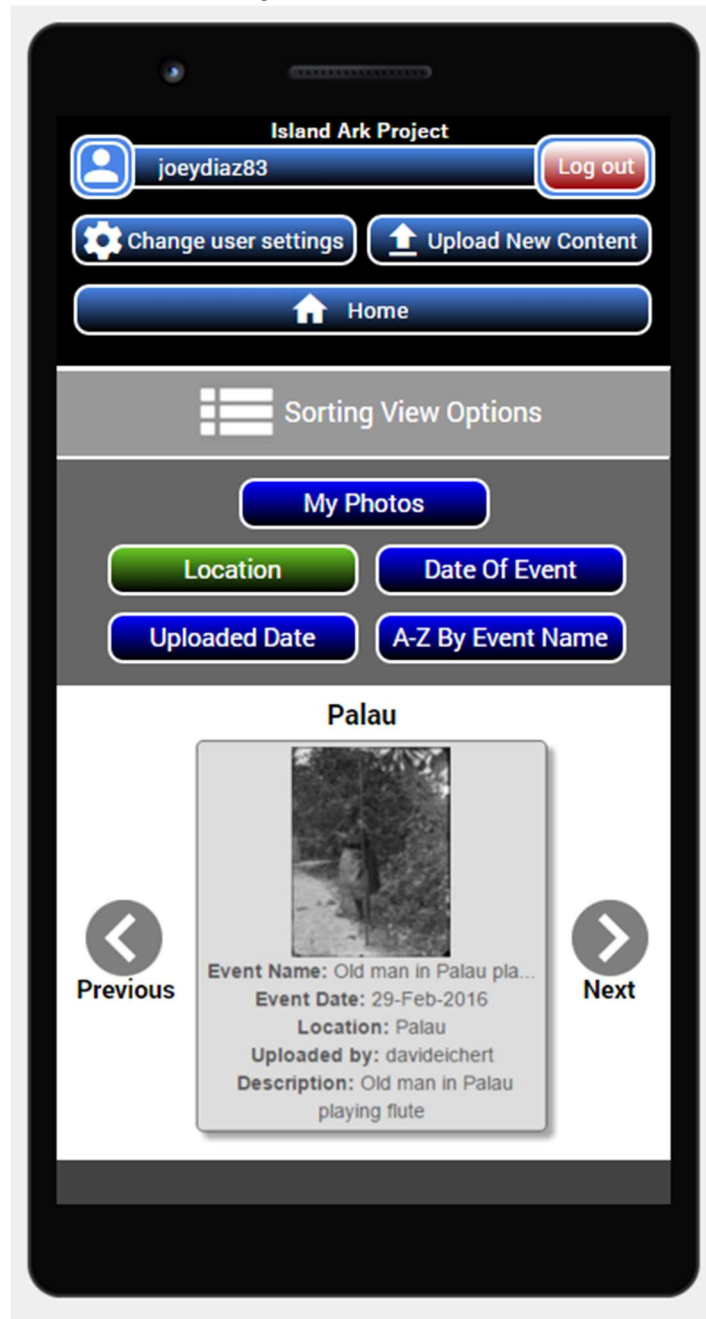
Island Ark Project

joeydiaz83

Log out

Change user settings

Upload New Content

Home

Sorting View Options

My Photos

Location

Date Of Event

Uploaded Date

A-Z By Event Name

Palau

Previous

Event Name: Old man in Palau pla...
Event Date: 29-Feb-2016
Location: Palau
Uploaded by: davideichert
Description: Old man in Palau playing flute

Next